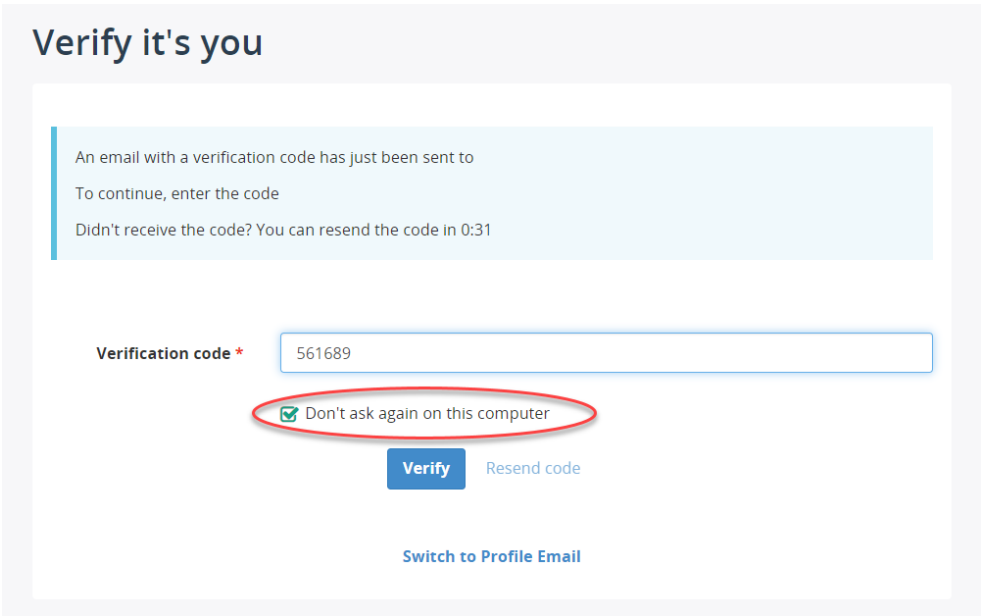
Verify it's you

An email with a verification code has just been sent to

To continue, enter the code

Didn't receive the code? You can resend the code in 0:31

Verification code *

561689

Don't ask again on this computer

Verify

Resend code

Switch to Profile Email